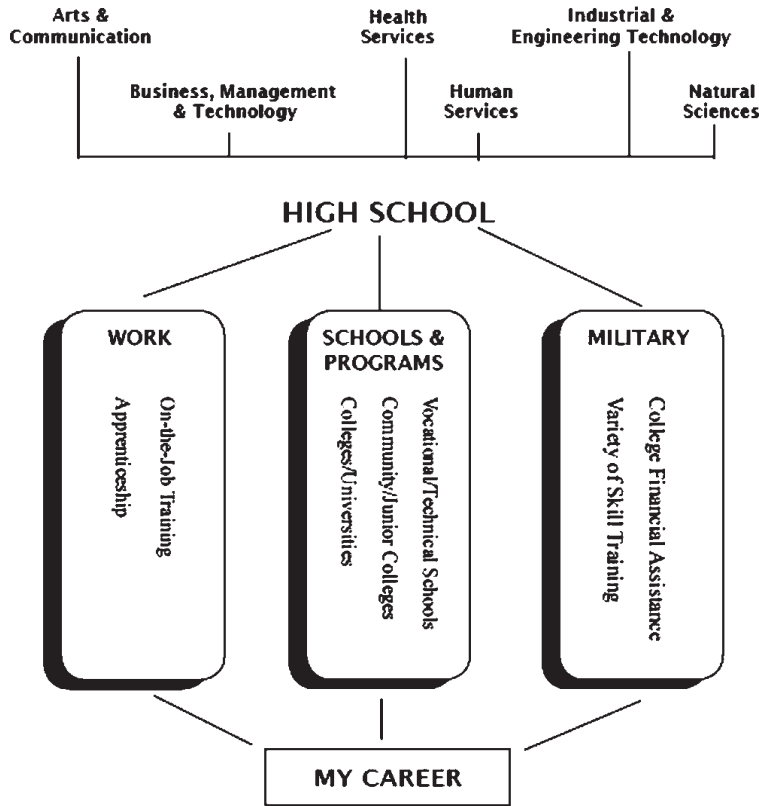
Arts & Communication

Business, Management & Technology

Health Services

Human Services

Industrial & Engineering Technology

Natural Sciences

HIGH SCHOOL

WORK

On-the-Job Training

Apprenticeship

SCHOOLS & PROGRAMS

Vocational/Technical Schools

Community/Junior Colleges

Colleges/Universities

MILITARY

College Financial Assistance

Variety of Skill Training

MY CAREER